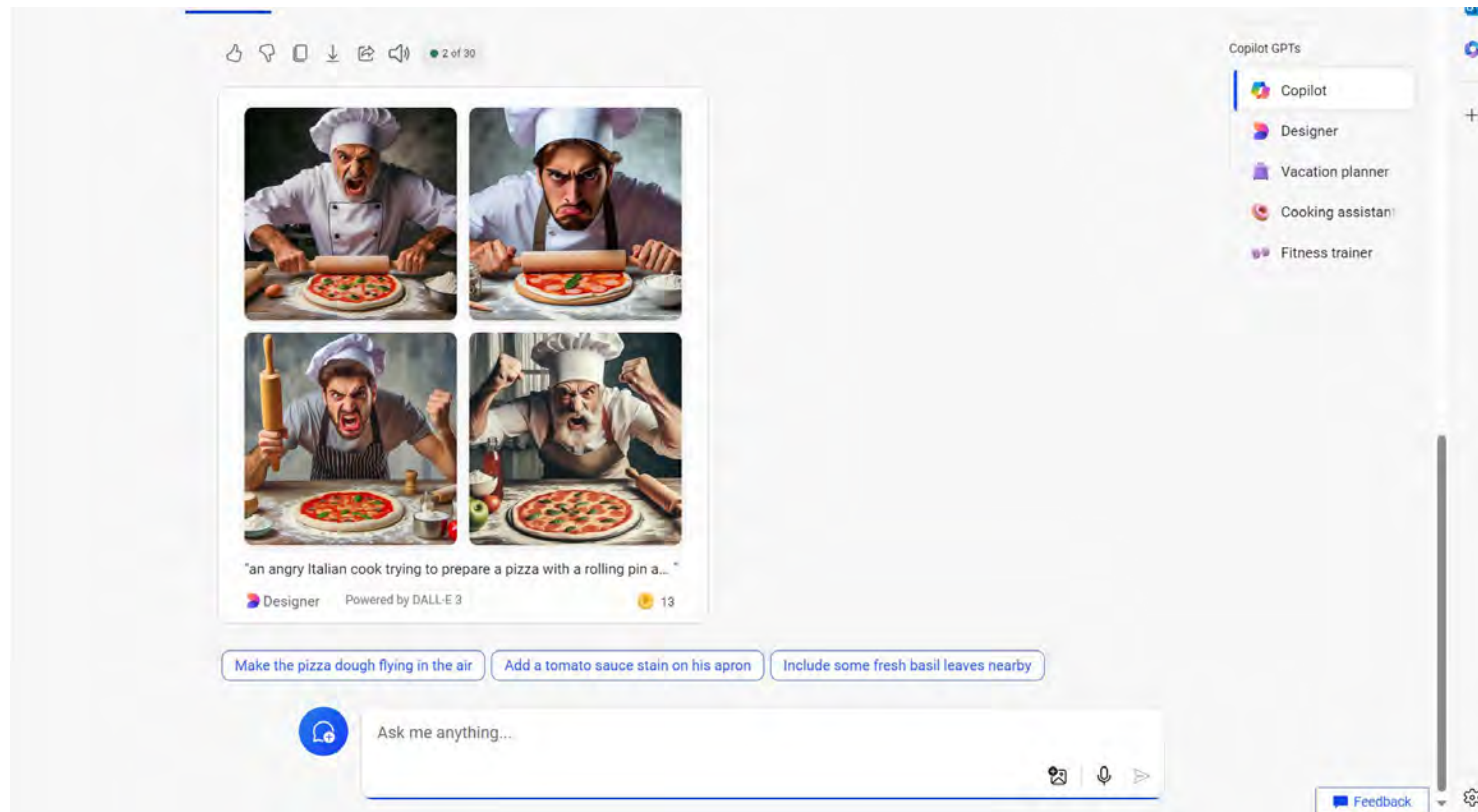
2 of 30

"an angry Italian cook trying to prepare a pizza with a rolling pin a... "

Designer Powered by DALL-E 3 13

Make the pizza dough flying in the air
Add a tomato sauce stain on his apron
Include some fresh basil leaves nearby

Ask me anything...

Copilot GPTs
Copilot
Designer
Vacation planner
Cooking assistant
Fitness trainer

Feedback